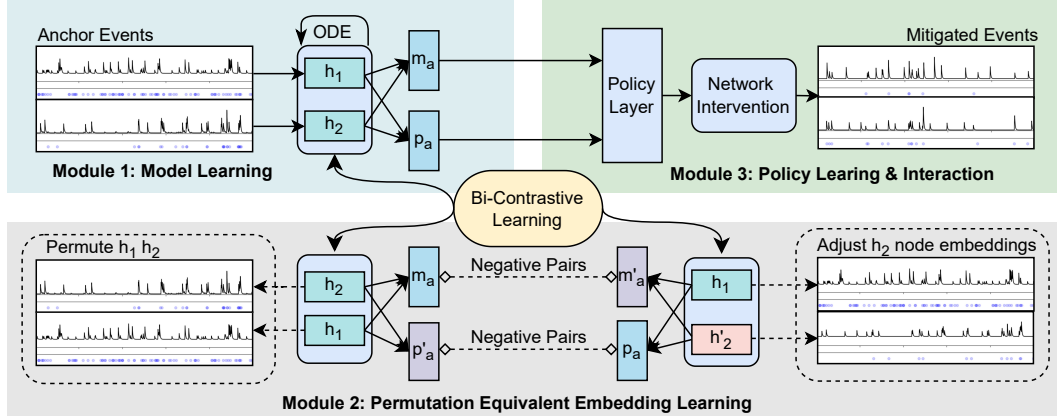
Anchor Events

ODE

$h_1$

$h_2$

$m_a$

$p_a$

Module 1: Model Learning

Policy Layer

Network Intervention

Mitigated Events

Module 3: Policy Learing & Interaction

Bi-Contrastive Learning

Permute $h_1$ $h_2$

$h_2$

$h_1$

$m_a$

$p'_a$

Negative Pairs

Negative Pairs

$m'_a$

$p_a$

$h_1$

$h'_2$

Adjust $h_2$ node embeddings

Module 2: Permutation Equivalent Embedding Learning